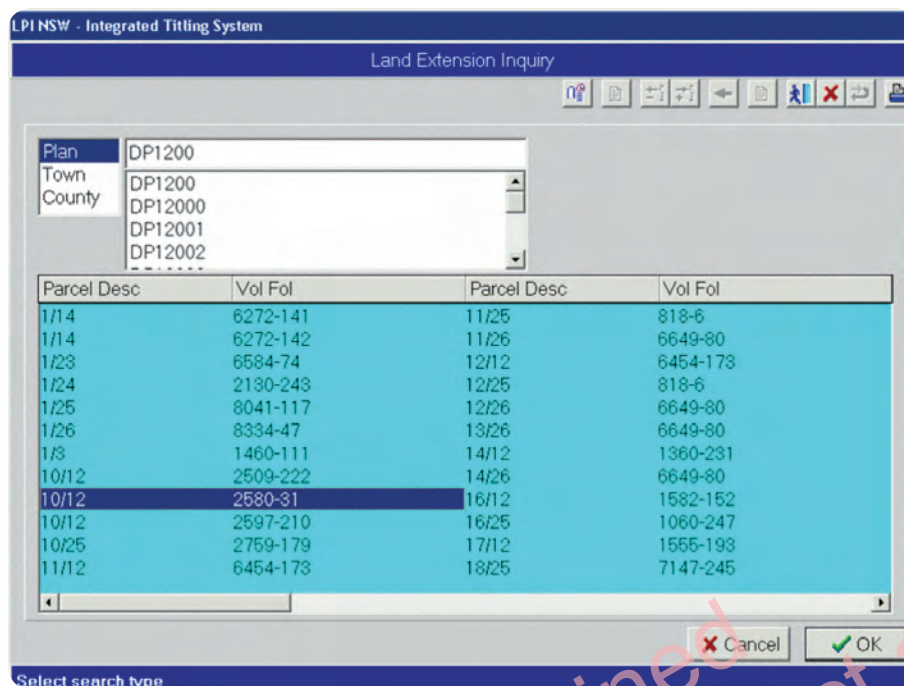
LPI NSW - Integrated Titling System

Land Extension Inquiry

Plan
Town
County

DP1200

DP1200
DP12000
DP12001
DP12002

| Parcel Desc | Vol Fol | Parcel Desc | Vol Fol |
|---|---|---|---|
| 1/14 | 6272-141 | 11/25 | 818-6 |
| 1/14 | 6272-142 | 11/26 | 6649-80 |
| 1/23 | 6584-74 | 12/12 | 6454-173 |
| 1/24 | 2130-243 | 12/25 | 818-6 |
| 1/25 | 8041-117 | 12/26 | 6649-80 |
| 1/26 | 8334-47 | 13/26 | 6649-80 |
| 1/3 | 1460-111 | 14/12 | 1360-231 |
| 10/12 | 2509-222 | 14/26 | 6649-80 |
| 10/12 | 2580-31 | 16/12 | 1582-152 |
| 10/12 | 2597-210 | 16/25 | 1060-247 |
| 10/25 | 2759-179 | 17/12 | 1555-193 |
| 11/12 | 6454-173 | 18/25 | 7147-245 |

Cancel
OK

Select search type